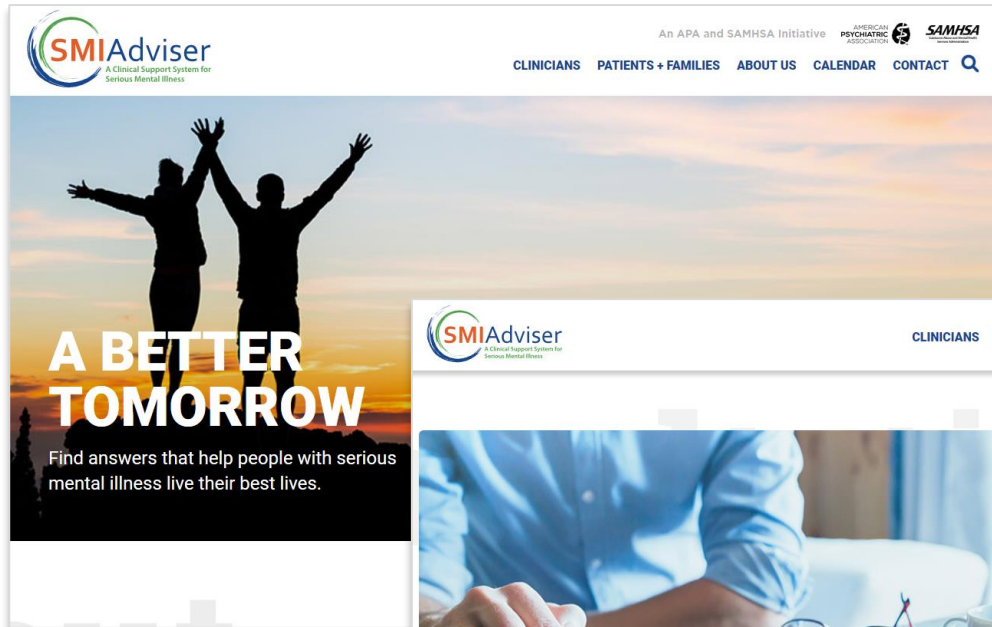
SMIAdviser
A Clinical Support System for Serious Mental Illness

An APA and SAMHSA Initiative AMERICAN PSYCHIATRIC ASSOCIATION SAMHSA

CLINICIANS PATIENTS + FAMILIES ABOUT US CALENDAR CONTACT

A BETTER TOMORROW

Find answers that help people with serious mental illness live their best lives.

SMIAdviser
A Clinical Support System for Serious Mental Illness

CLINICIANS